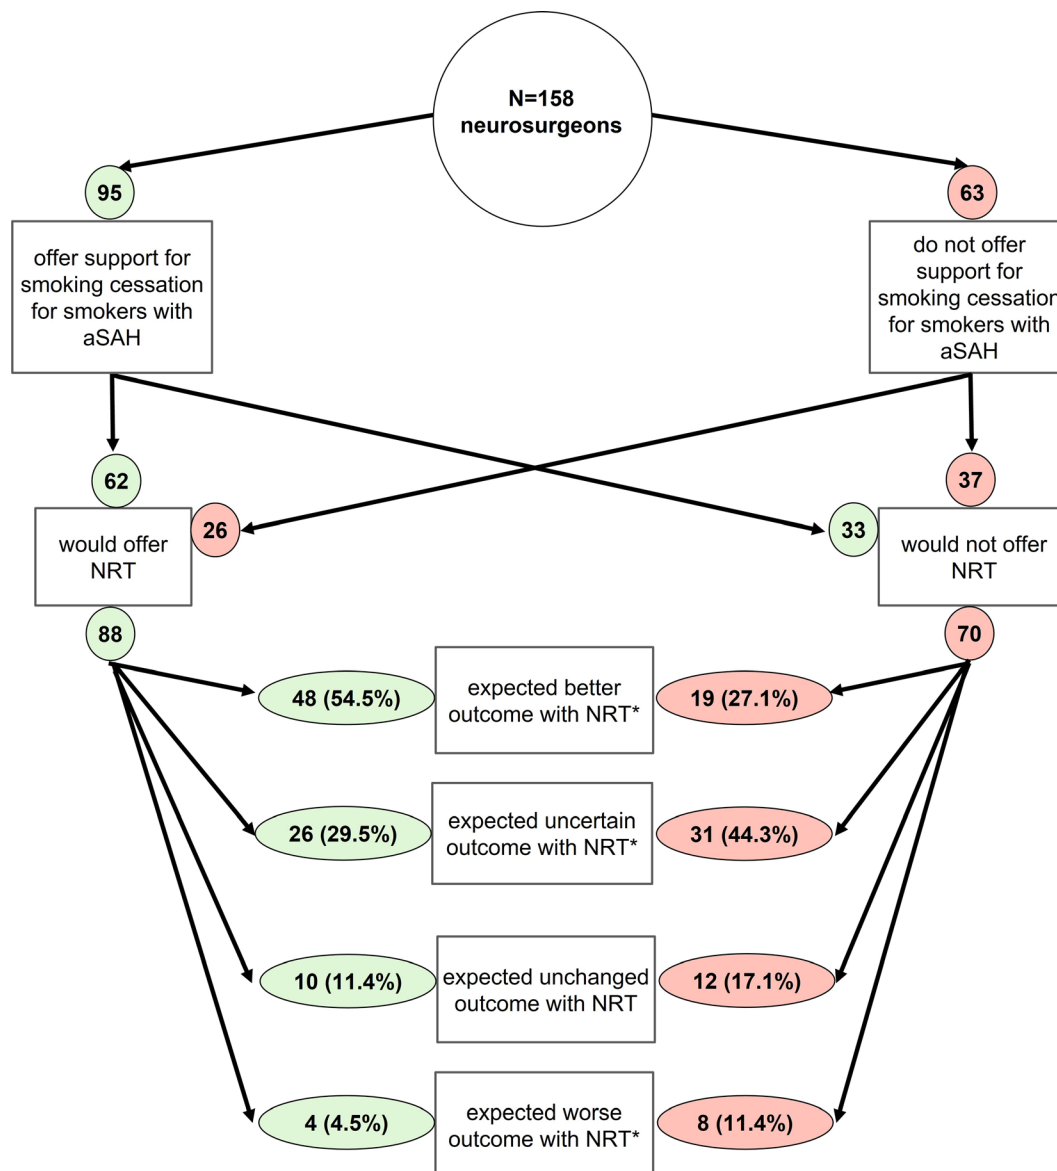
N=158 neurosurgeons

95

offer support for smoking cessation for smokers with aSAH

63

do not offer support for smoking cessation for smokers with aSAH

62

26

would offer NRT

33

37

would not offer NRT

88

70

48 (54.5%)

expected better outcome with NRT*

19 (27.1%)

26 (29.5%)

expected uncertain outcome with NRT*

31 (44.3%)

10 (11.4%)

expected unchanged outcome with NRT

12 (17.1%)

4 (4.5%)

expected worse outcome with NRT*

8 (11.4%)